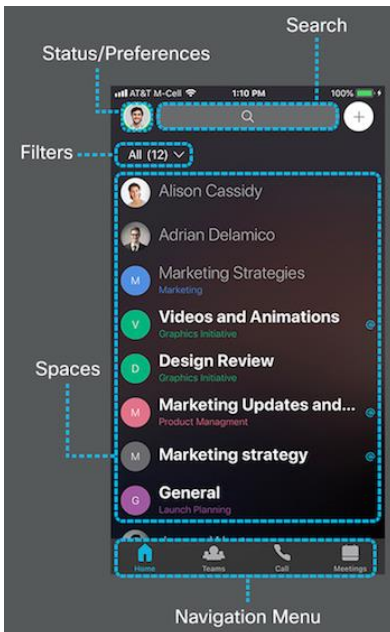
Search

Status/Preferences

AT&T M-Cell 1:10 PM 100%

Filters

All (12)

Alison Cassidy

Adrian Delamico

M Marketing Strategies
Marketing

V Videos and Animations
Graphics Initiative

Spaces

D Design Review
Graphics Initiative

M Marketing Updates and...
Product Managment

M Marketing strategy

G General
Launch Planning

Home Teams Call Meetings

Navigation Menu